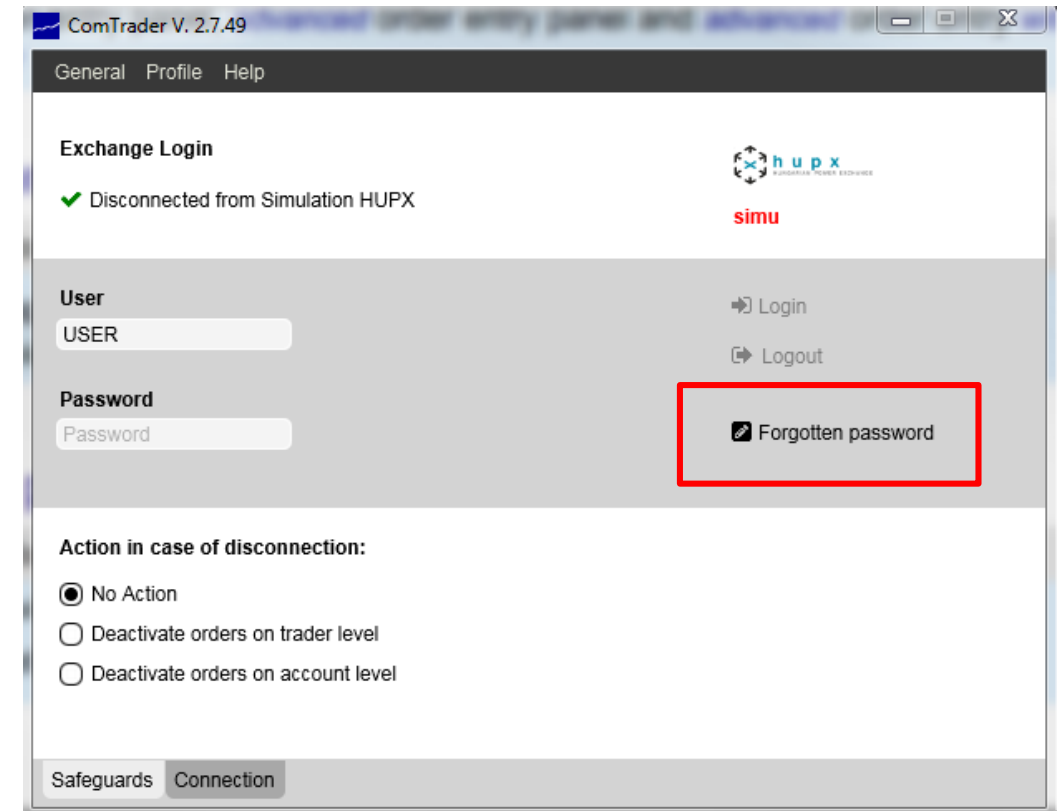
ComTrader V. 2.7.49

General Profile Help

Exchange Login

Disconnected from Simulation HUPX

hupx
HUNGARIAN POWER EXCHANGE

simu

User
USER

Login

Logout

Password
Password

Forgotten password

Action in case of disconnection:

No Action

Deactivate orders on trader level

Deactivate orders on account level

Safeguards Connection